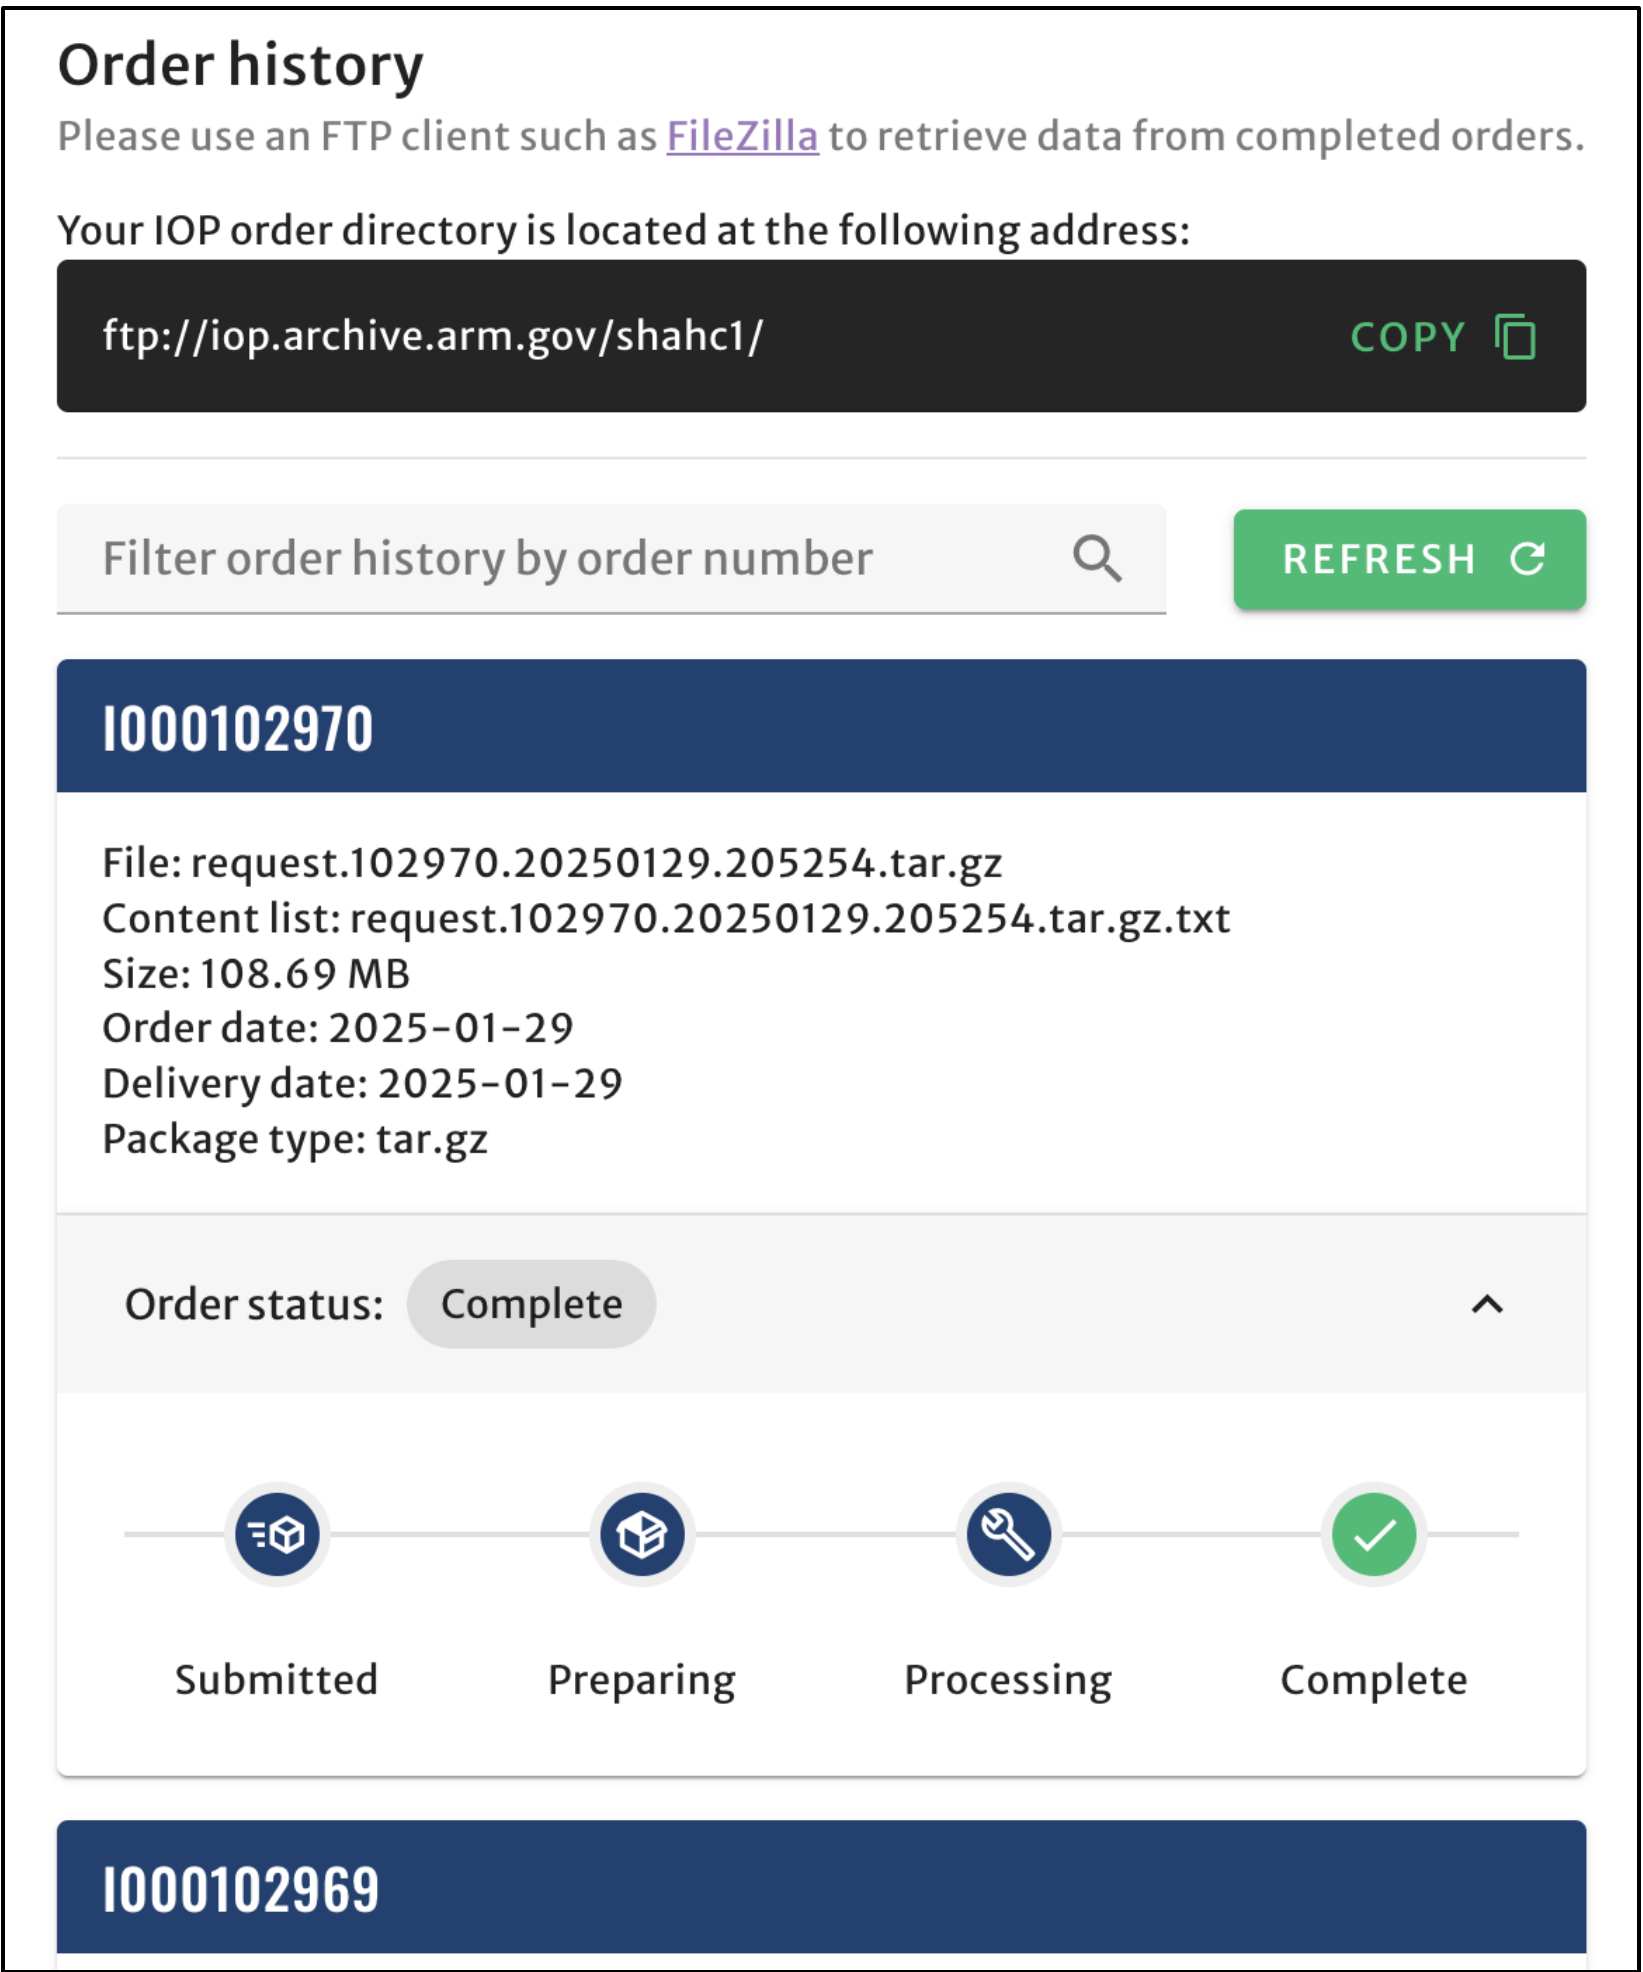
Order history

Please use an FTP client such as FileZilla to retrieve data from completed orders.

Your IOP order directory is located at the following address:

ftp://iop.archive.arm.gov/shahc1/ COPY

Filter order history by order number

REFRESH

1000102970

File: request.102970.20250129.205254.tar.gz
Content list: request.102970.20250129.205254.tar.gz.txt
Size: 108.69 MB
Order date: 2025-01-29
Delivery date: 2025-01-29
Package type: tar.gz

Order status: Complete

Submitted

Preparing

Processing

Complete

1000102969